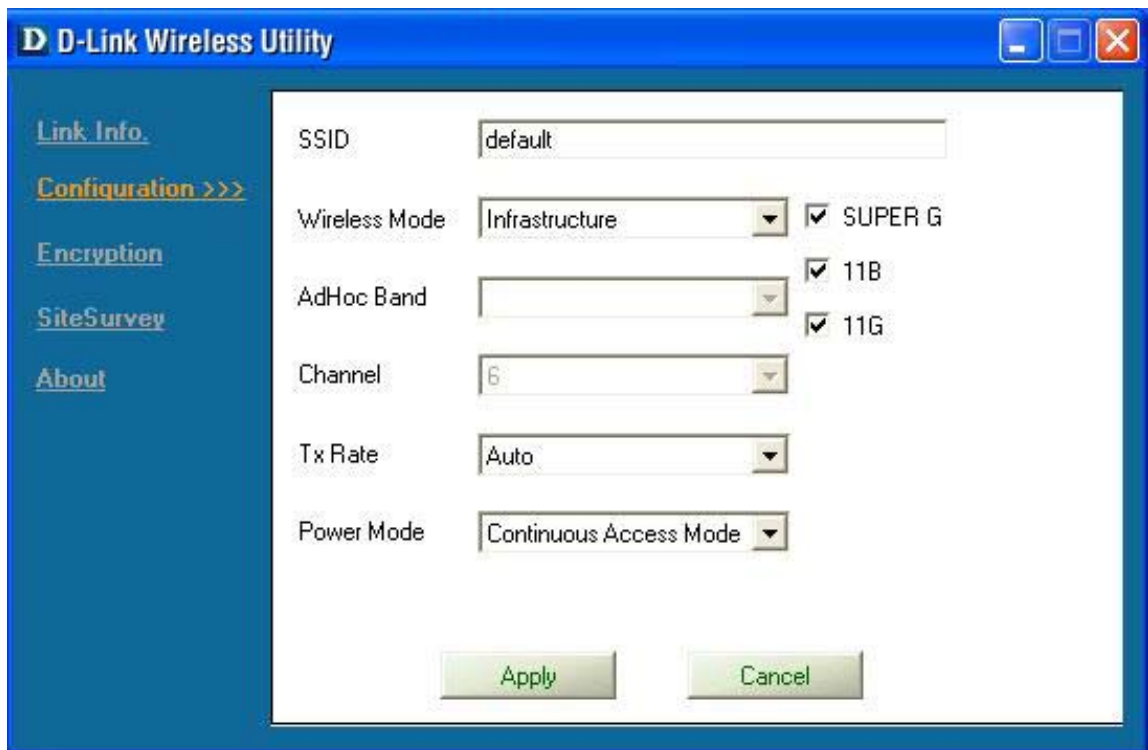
D D-Link Wireless Utility

Link Info.
Configuration >>>
Encryption
SiteSurvey
About

SSID default

Wireless Mode Infrastructure

SUPER G

11B

AdHoc Band

11G

Channel 6

Tx Rate Auto

Power Mode Continuous Access Mode

Apply

Cancel